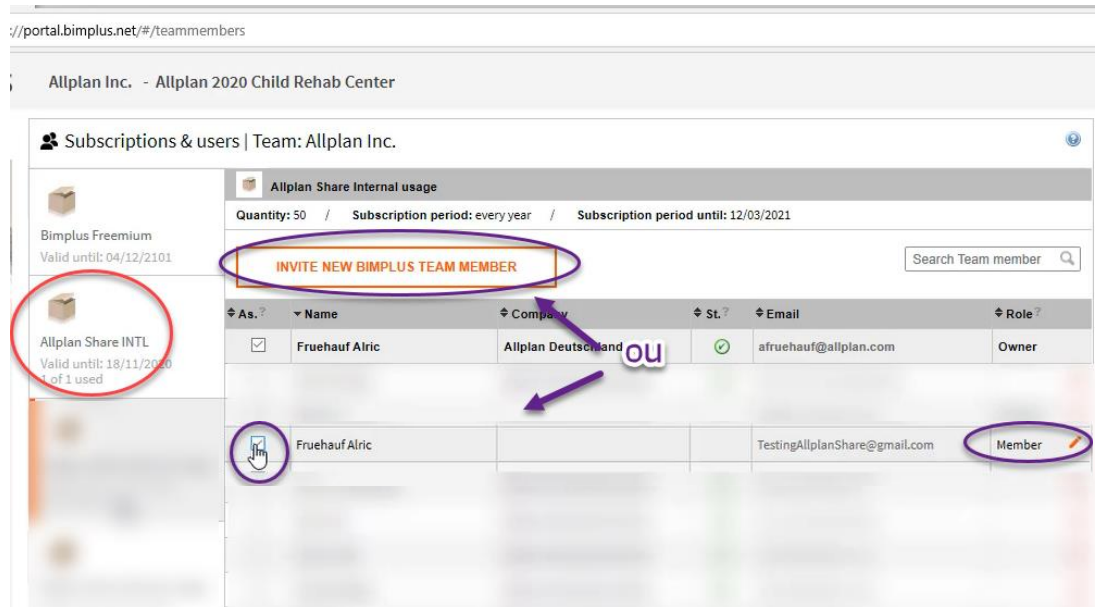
://portal.bimplus.net/#/teammembers

Allplan Inc. - Allplan 2020 Child Rehab Center

Subscriptions & users | Team: Allplan Inc.

Bimplus Freemium
Valid until: 04/12/2101

Allplan Share INTL
Valid until: 18/11/2020
1 of 1 used

Allplan Share Internal usage

Quantity: 50 / Subscription period: every year / Subscription period until: 12/03/2021

INVITE NEW BIMPLUS TEAM MEMBER

Search Team member

| As. | Name | Company | St. | Email | Role |
|---|---|---|---|---|---|
| ☑ | Fruehauf Alric | Allplan Deutschland | ✓ | afruehauf@allplan.com | Owner |
| ☑ | Fruehauf Alric | | | TestingAllplanShare@gmail.com | Member |

ou